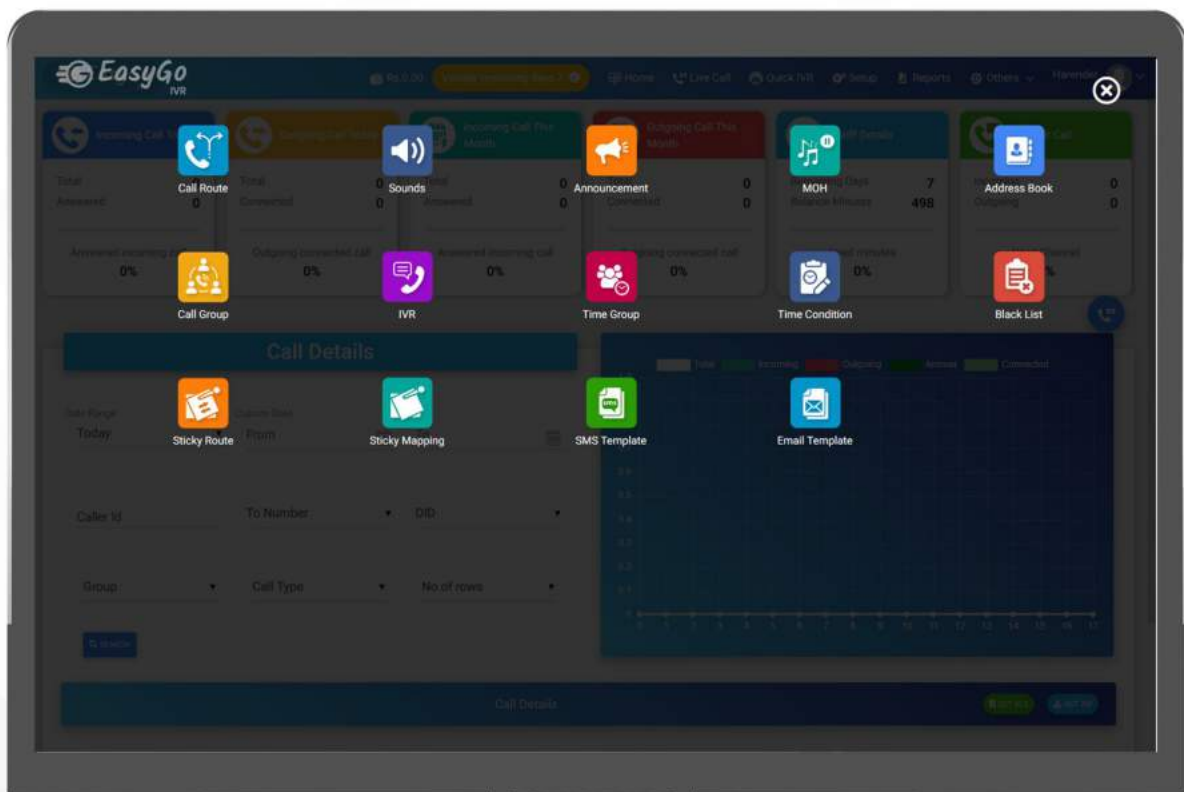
EasyGo IVR

Call Route
Sounds
Announcement
MOH
Address Book
Call Group
IVR
Time Group
Time Condition
Black List
Sticky Route
Sticky Mapping
SMS Template
Email Template

Call Details

Today
From
Caller Id
To Number
DID
Group
Call Type
No of rows

Call Details